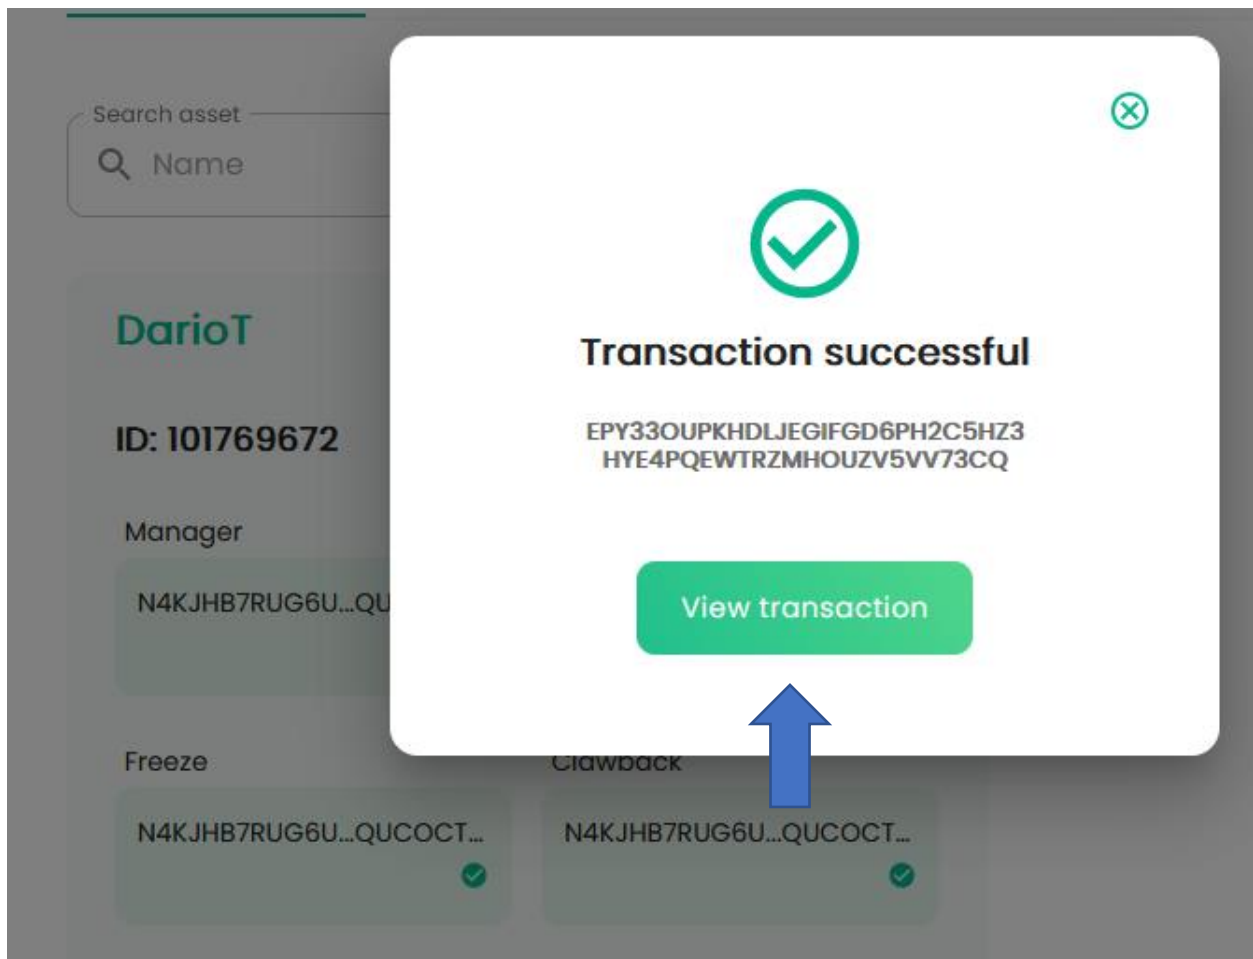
Search asset

Name

DarioT

ID: 101769672

Manager

N4KJHB7RUG6U...QU

Transaction successful

EPY33OUPKHDLJEGIFGD6PH2C5HZ3
HYE4PQEWTRZMHOUZV5VV73CQ

View transaction

Freeze

N4KJHB7RUG6U...QUCOCT...

Clawback

N4KJHB7RUG6U...QUCOCT...